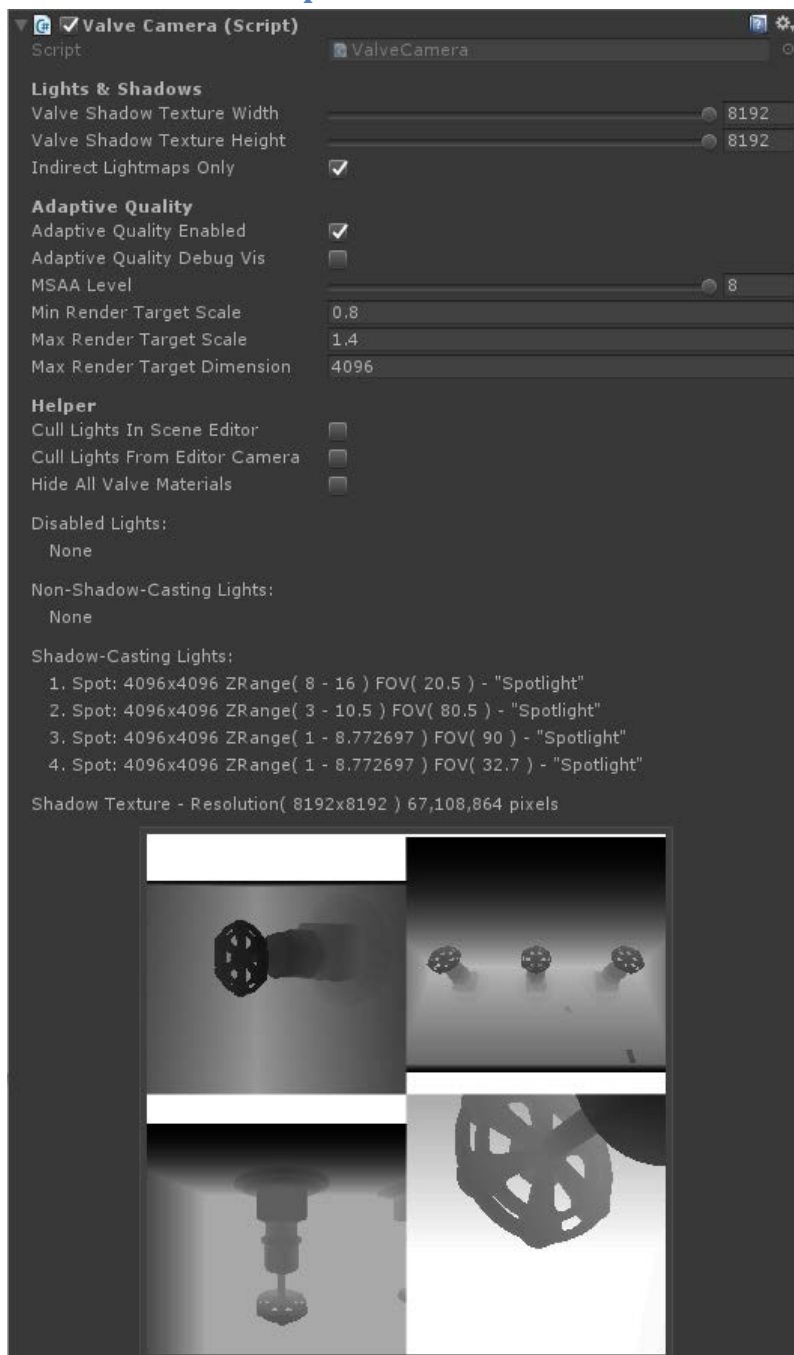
Valve Camera (Script)
Script ValveCamera

Lights & Shadows
Valve Shadow Texture Width 8192
Valve Shadow Texture Height 8192
Indirect Lightmaps Only

Adaptive Quality
Adaptive Quality Enabled
Adaptive Quality Debug Vis
MSAA Level 8
Min Render Target Scale 0.8
Max Render Target Scale 1.4
Max Render Target Dimension 4096

Helper
Cull Lights In Scene Editor
Cull Lights From Editor Camera
Hide All Valve Materials

Disabled Lights:
None

Non-Shadow-Casting Lights:
None

Shadow-Casting Lights:
1. Spot: 4096x4096 ZRange( 8 - 16 ) FOV( 20.5 ) - "Spotlight"
2. Spot: 4096x4096 ZRange( 3 - 10.5 ) FOV( 80.5 ) - "Spotlight"
3. Spot: 4096x4096 ZRange( 1 - 8.772697 ) FOV( 90 ) - "Spotlight"
4. Spot: 4096x4096 ZRange( 1 - 8.772697 ) FOV( 32.7 ) - "Spotlight"

Shadow Texture - Resolution( 8192x8192 ) 67,108,864 pixels